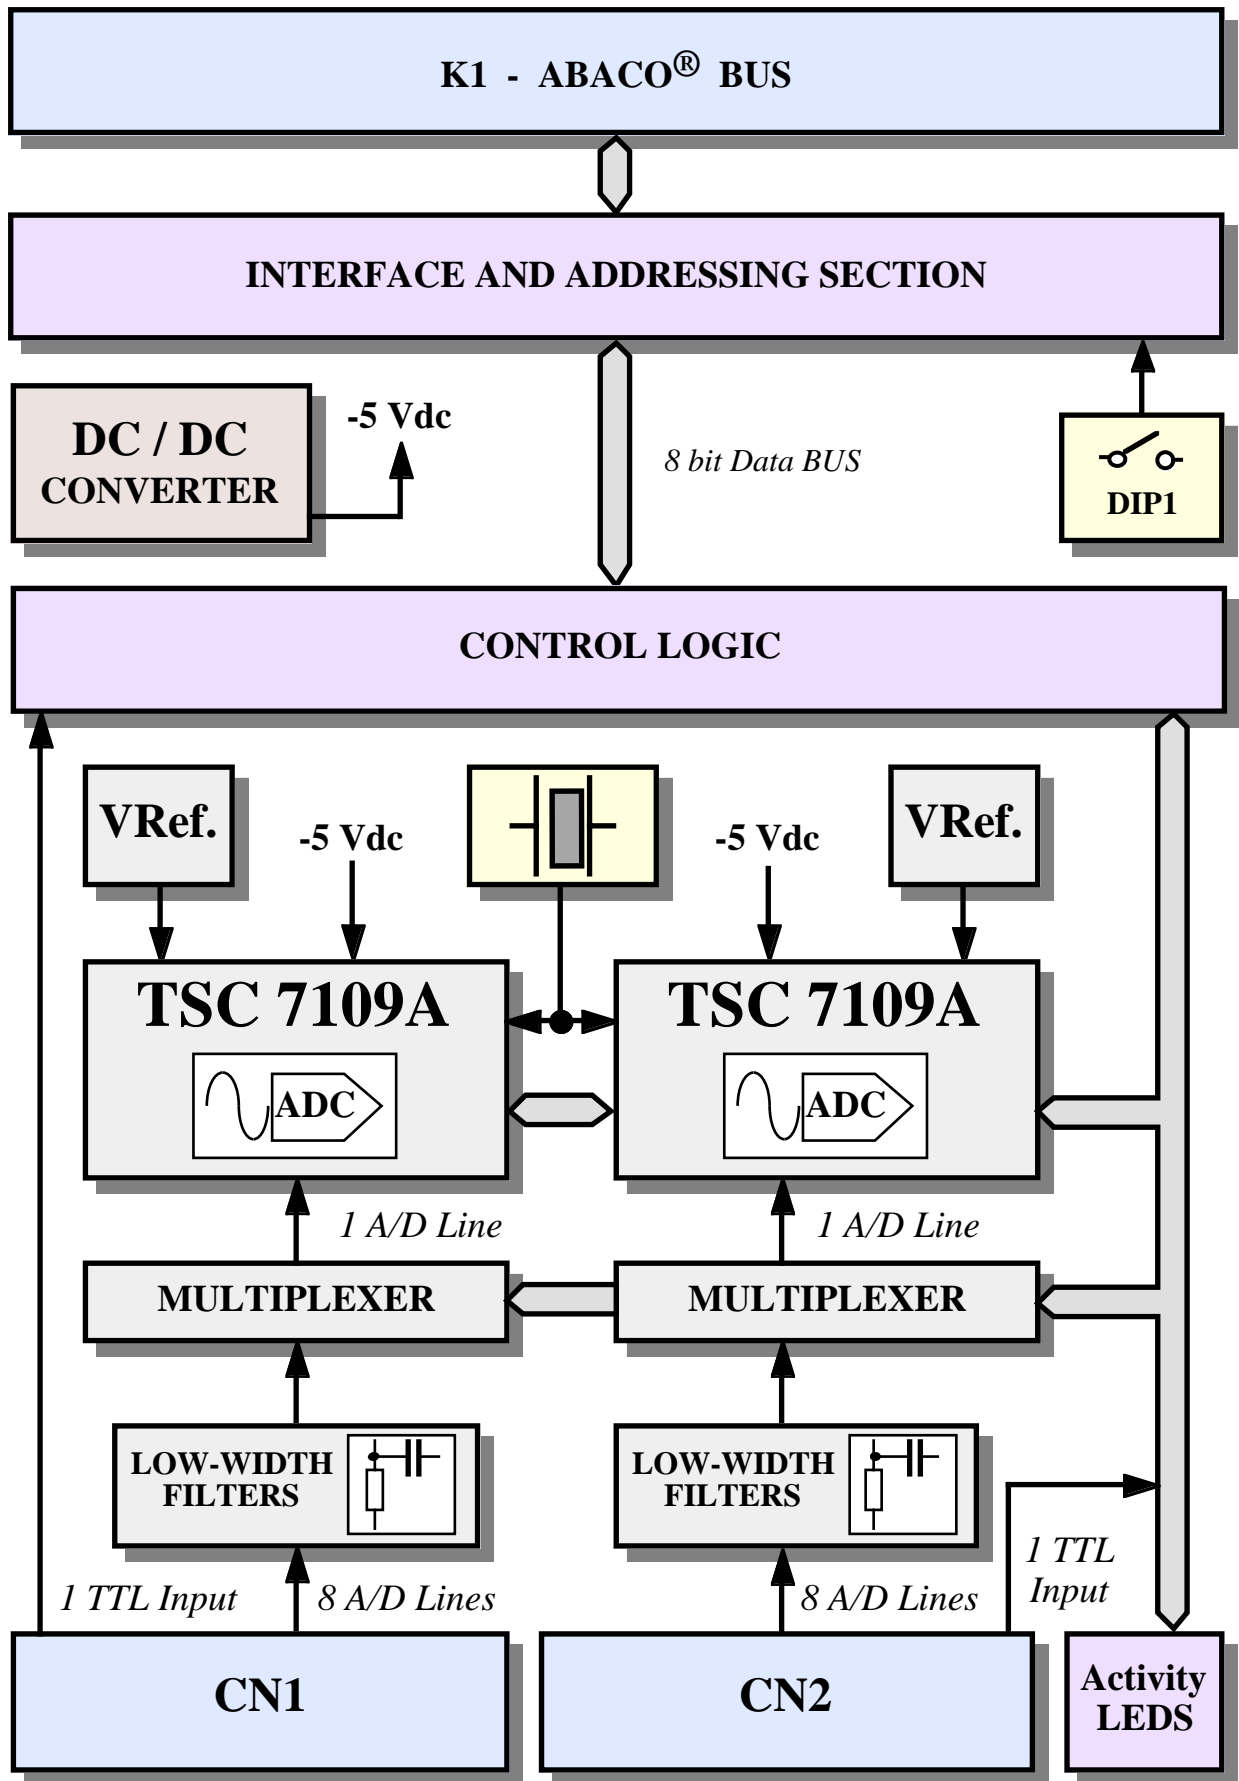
K1 - ABACO® BUS

INTERFACE AND ADDRESSING SECTION

DC / DC CONVERTER

-5 Vdc

8 bit Data BUS

DIP1

CONTROL LOGIC

VRef.

-5 Vdc

-5 Vdc

VRef.

TSC 7109A

ADC

TSC 7109A

ADC

1 A/D Line

1 A/D Line

MULTIPLEXER

MULTIPLEXER

LOW-WIDTH FILTERS

LOW-WIDTH FILTERS

1 TTL Input

8 A/D Lines

8 A/D Lines

1 TTL Input

CN1

CN2

Activity LEDS